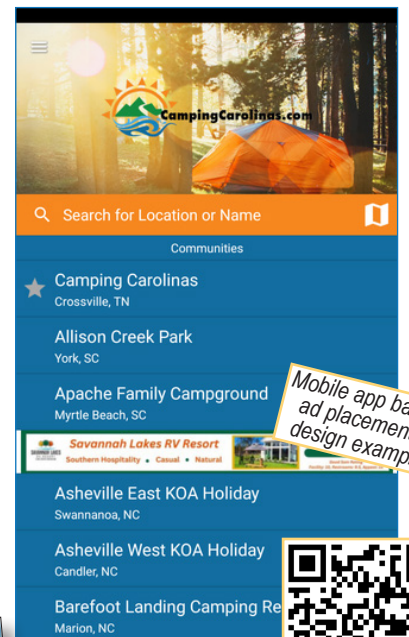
CampingCarolinas.com

Search for Location or Name

Communities

Camping Carolinas
Crossville, TN

Allison Creek Park
York, SC

Apache Family Campground
Myrtle Beach, SC

Savannah Lakes RV Resort
Southern Hospitality • Casual • Natural

Asheville East KOA Holiday
Swannanoa, NC

Asheville West KOA Holiday
Candler, NC

Barefoot Landing Camping Re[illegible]
Marion, NC

Mobile app ba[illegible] ad placemen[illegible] design examp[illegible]